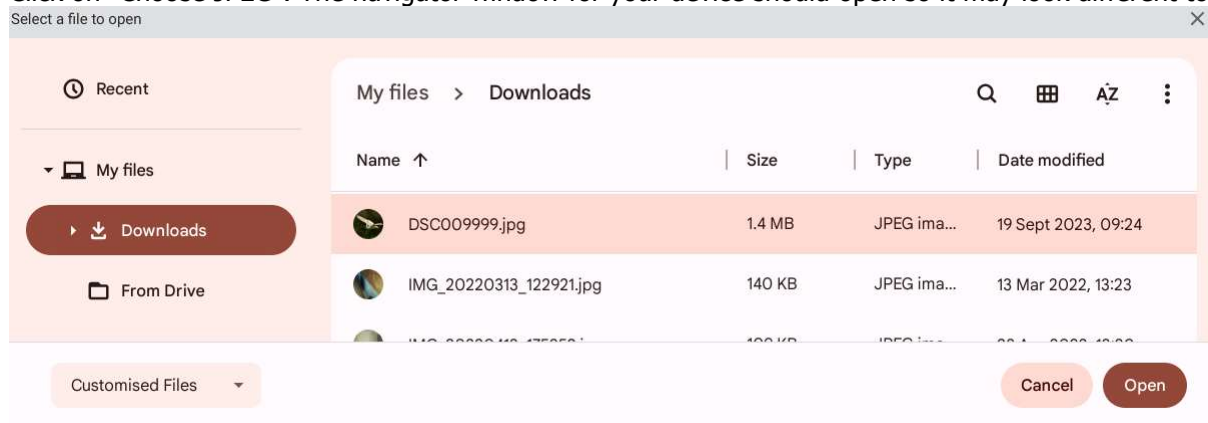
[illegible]
Select a file to open

Recent

My files

Downloads

From Drive

My files > Downloads

AZ

| Name ↑ | Size | Type | Date modified |
|---|---|---|---|
| DSC009999.jpg | 1.4 MB | JPEG ima... | 19 Sept 2023, 09:24 |
| IMG_20220313_122921.jpg | 140 KB | JPEG ima... | 13 Mar 2022, 13:23 |
| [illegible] | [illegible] | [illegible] | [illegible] |

Customised Files

Cancel

Open